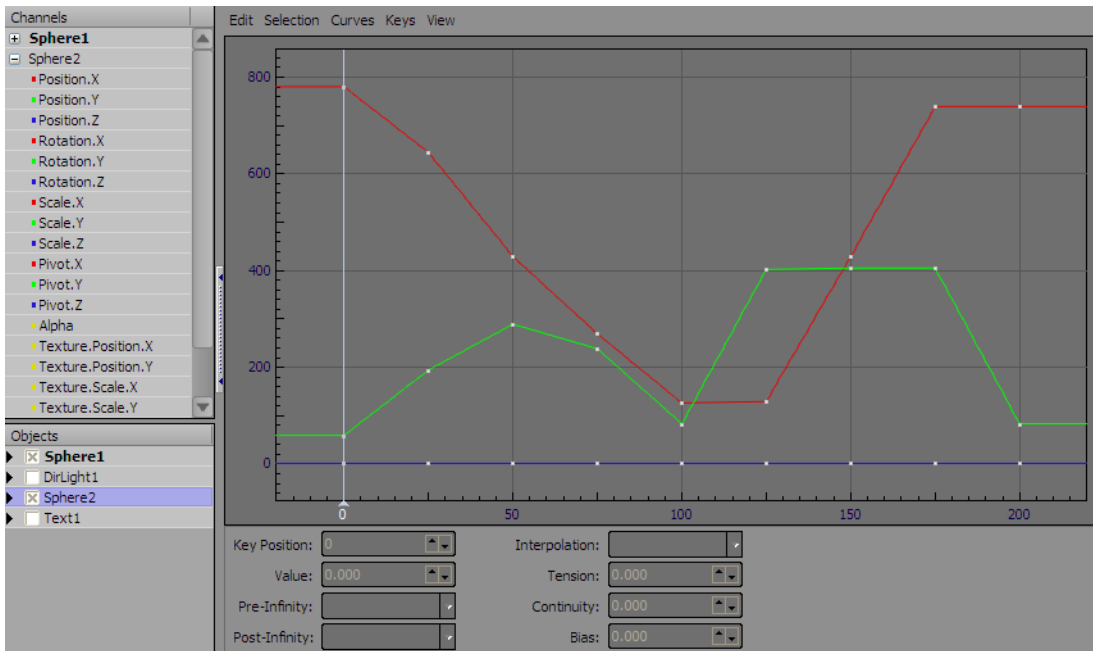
Channels
Sphere1
Sphere2
Position.X
Position.Y
Position.Z
Rotation.X
Rotation.Y
Rotation.Z
Scale.X
Scale.Y
Scale.Z
Pivot.X
Pivot.Y
Pivot.Z
Alpha
Texture.Position.X
Texture.Position.Y
Texture.Scale.X
Texture.Scale.Y

Objects
Sphere1
DirLight1
Sphere2
Text1

Edit Selection Curves Keys View

800
600
400
200
0
0
50
100
150
200

Key Position: 0
Value: 0.000
Pre-Infinity:
Post-Infinity:
Interpolation:
Tension: 0.000
Continuity: 0.000
Bias: 0.000